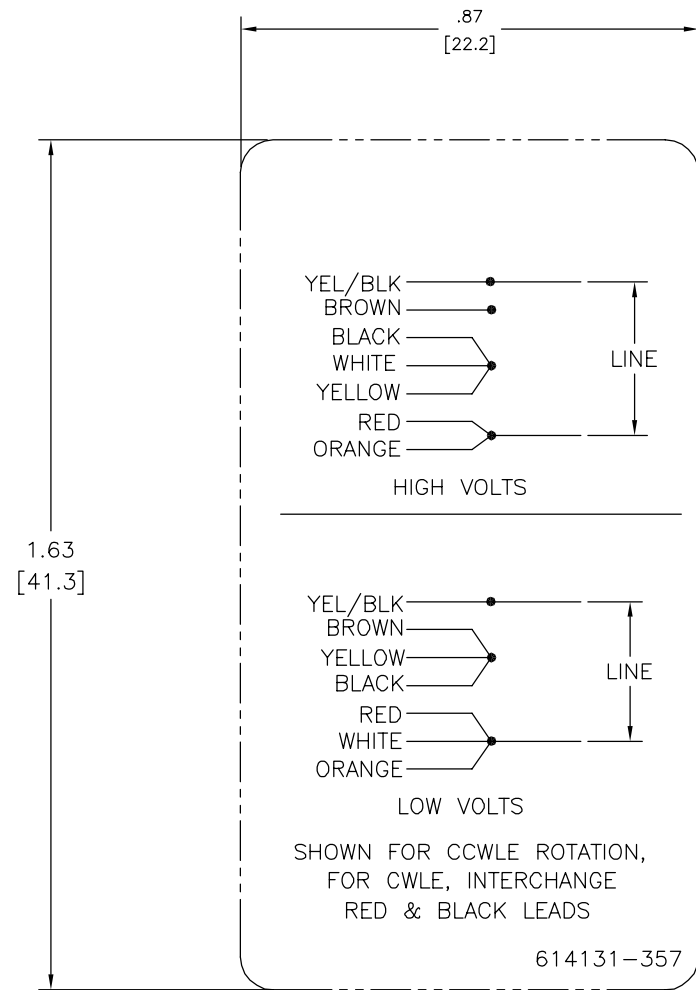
.87
[22.2]

1.63
[41.3]

YEL/BLK
BROWN
BLACK
WHITE
YELLOW
RED
ORANGE
LINE

HIGH VOLTS

YEL/BLK
BROWN
YELLOW
BLACK
RED
WHITE
ORANGE
LINE

LOW VOLTS

SHOWN FOR CCWLE ROTATION, FOR CWLE, INTERCHANGE RED & BLACK LEADS

614131-357